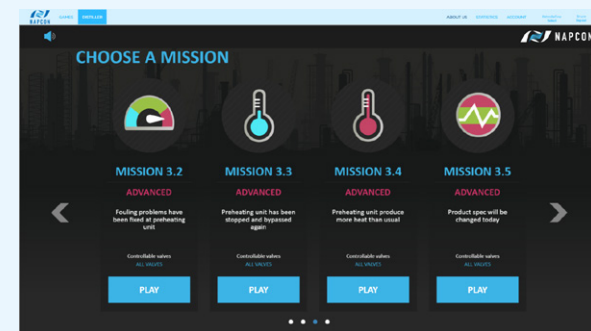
NAPCON

CHOOSE A MISSION

NAPCON

MISSION 3.2

ADVANCED

Fouling problems have been fixed at preheating unit

Controllable valves
ALL VALVES

PLAY

MISSION 3.3

ADVANCED

Preheating unit has been stopped and bypassed again

Controllable valves
ALL VALVES

PLAY

MISSION 3.4

ADVANCED

Preheating unit produce more heat than usual

Controllable valves
ALL VALVES

PLAY

MISSION 3.5

ADVANCED

Product spec will be changed today

Controllable valves
ALL VALVES

PLAY